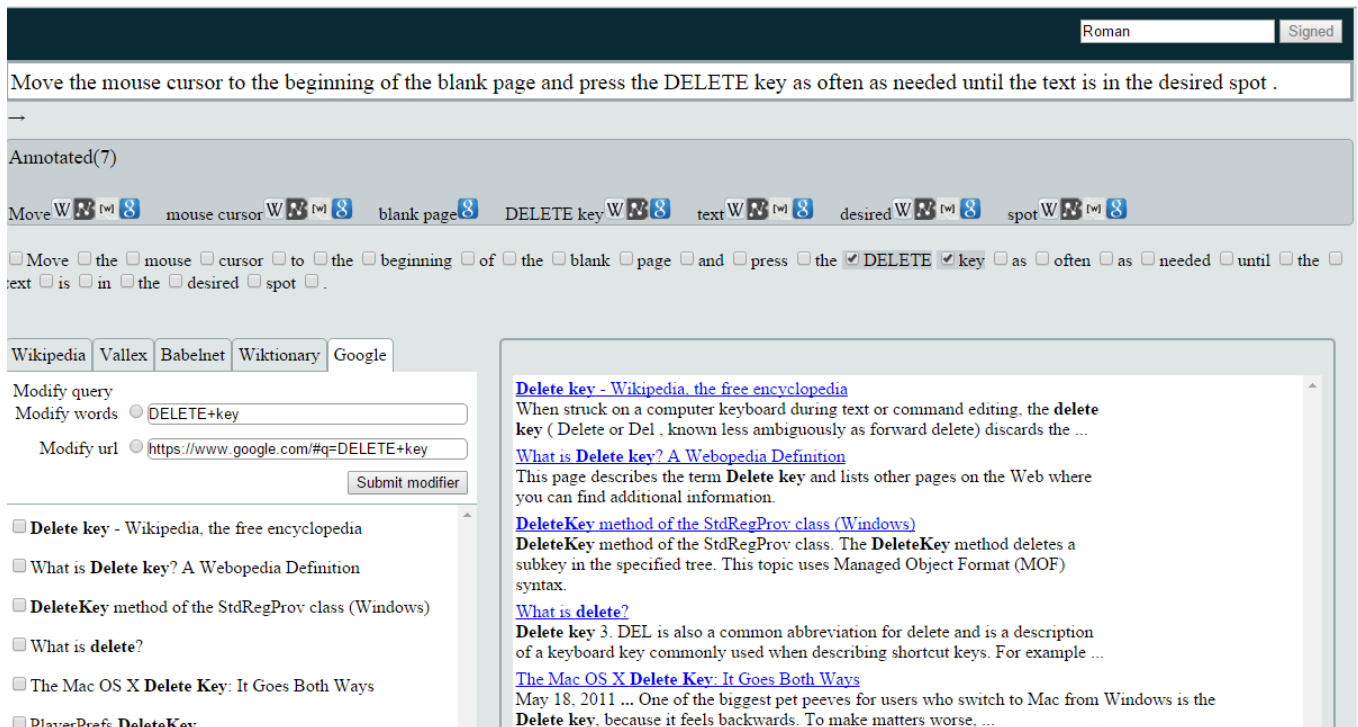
Roman Signed

Move the mouse cursor to the beginning of the blank page and press the DELETE key as often as needed until the text is in the desired spot .

→

Annotated(7)

Move W [w] 8 mouse cursor W [w] 8 blank page 8 DELETE key W 8 text W [w] 8 desired W [w] 8 spot W [w] 8

Move the mouse cursor to the beginning of the blank page and press the DELETE key as often as needed until the text is in the desired spot .

Wikipedia Vallex Babelnet Wiktionary Google

Modify query
Modify words DELETE+key
Modify url https://www.google.com/#q=DELETE+key
Submit modifier

**Delete key** - Wikipedia, the free encyclopedia

What is **Delete key**? A Webopedia Definition

**DeleteKey** method of the StdRegProv class (Windows)

What is **delete**?

The Mac OS X **Delete Key**: It Goes Both Ways

PlayerPrefs **DeleteKey** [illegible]

Delete key - Wikipedia, the free encyclopedia
When struck on a computer keyboard during text or command editing, the **delete key** ( Delete or Del , known less ambiguously as forward delete) discards the ...

What is Delete key? A Webopedia Definition
This page describes the term **Delete key** and lists other pages on the Web where you can find additional information.

DeleteKey method of the StdRegProv class (Windows)
**DeleteKey** method of the StdRegProv class. The **DeleteKey** method deletes a subkey in the specified tree. This topic uses Managed Object Format (MOF) syntax.

What is delete?
**Delete key** 3. DEL is also a common abbreviation for delete and is a description of a keyboard key commonly used when describing shortcut keys. For example ...

The Mac OS X Delete Key: It Goes Both Ways
May 18, 2011 **...** One of the biggest pet peeves for users who switch to Mac from Windows is the **Delete key**, because it feels backwards. To make matters worse, ...